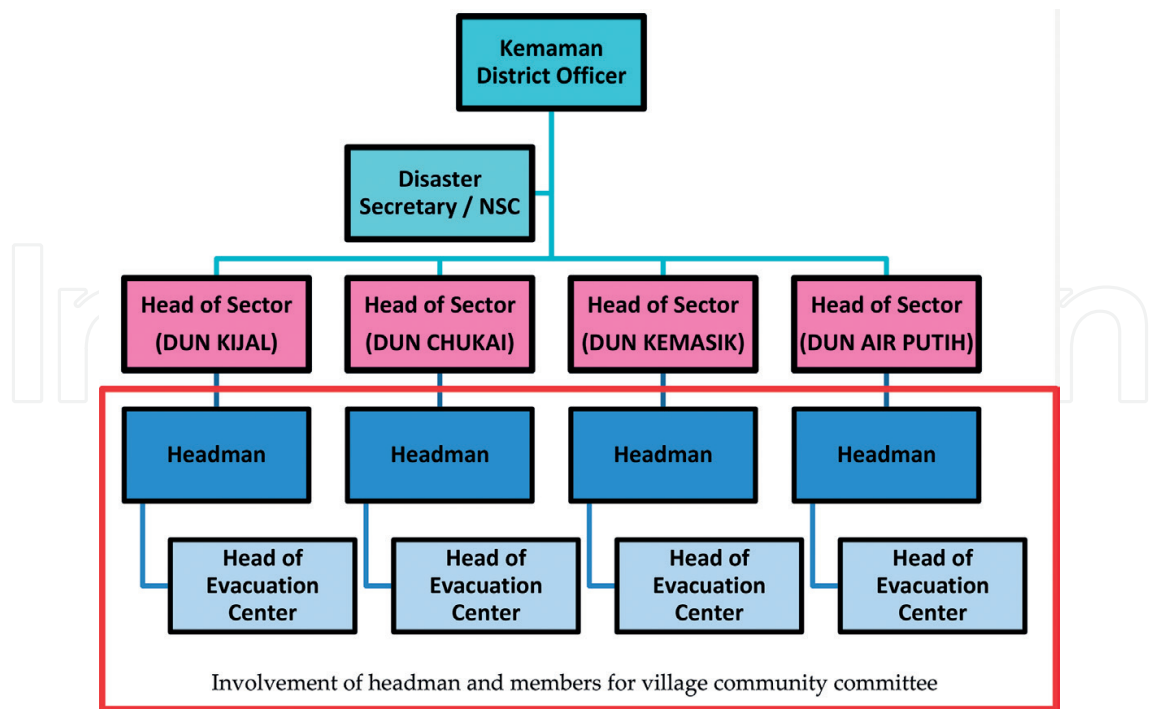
Kemaman District Officer

Disaster Secretary / NSC

Head of Sector (DUN KIJAL)

Head of Sector (DUN CHUKAI)

Head of Sector (DUN KEMASIK)

Head of Sector (DUN AIR PUTIH)

Headman

Headman

Headman

Headman

Head of Evacuation Center

Head of Evacuation Center

Head of Evacuation Center

Head of Evacuation Center

Involvement of headman and members for village community committee